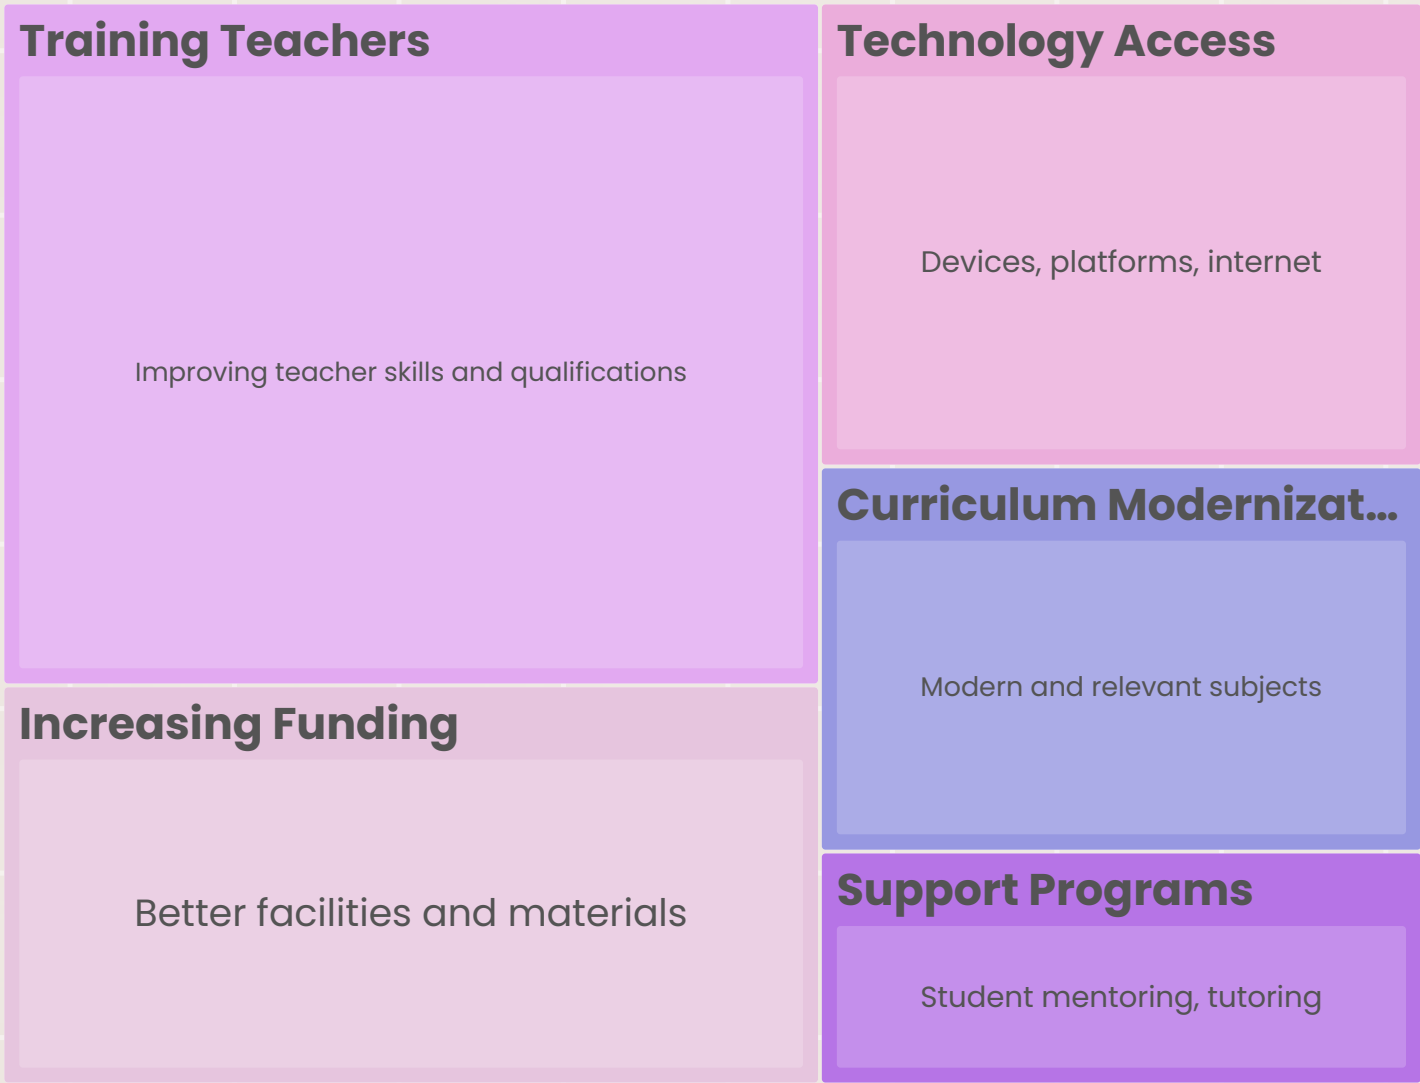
Training Teachers

Improving teacher skills and qualifications

Technology Access

Devices, platforms, internet

Curriculum Modernizat...

Modern and relevant subjects

Increasing Funding

Better facilities and materials

Support Programs

Student mentoring, tutoring